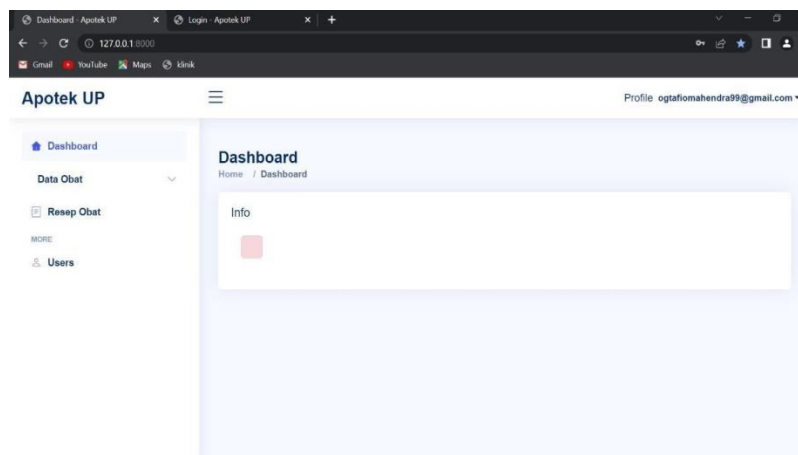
Dashboard - Apotek UP
Login - Apotek UP
127.0.0.1:8000
Gmail YouTube Maps klinik

Apotek UP
Profile ogtafiomahendra99@gmail.com

Dashboard
Data Obat
Resep Obat
MORE
Users

Dashboard
Home / Dashboard

Info